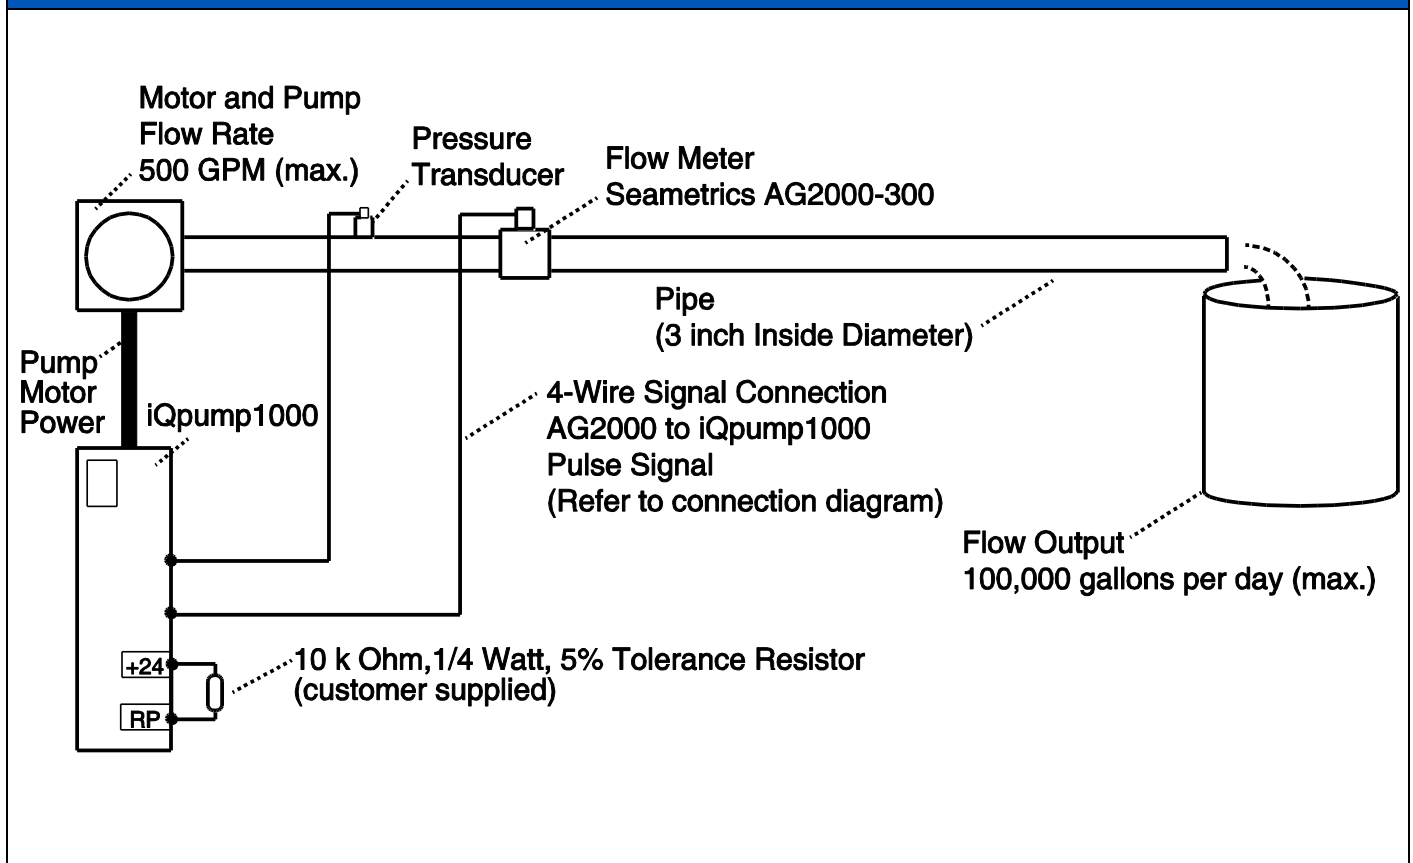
Motor and Pump
Flow Rate
500 GPM (max.)

Pressure
Transducer

Flow Meter
Seametrics AG2000-300

Pipe
(3 inch Inside Diameter)

Pump
Motor
Power

iQpump1000

4-Wire Signal Connection
AG2000 to iQpump1000
Pulse Signal
(Refer to connection diagram)

Flow Output
100,000 gallons per day (max.)

+24

RP

10 k Ohm,1/4 Watt, 5% Tolerance Resistor
(customer supplied)